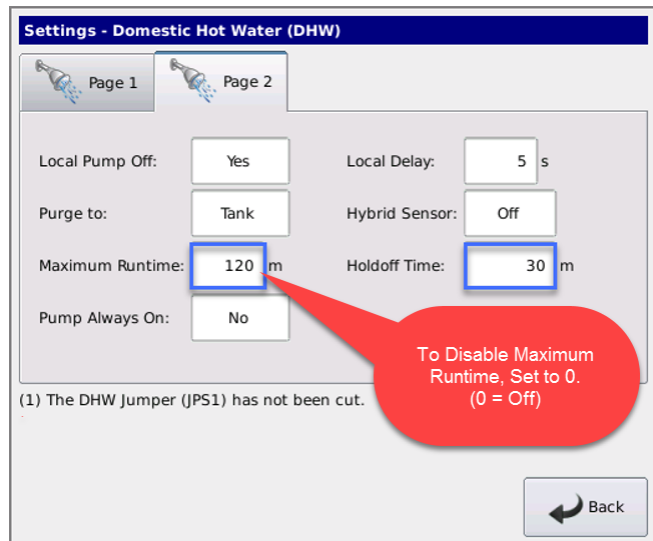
Settings - Domestic Hot Water (DHW)

Page 1 | Page 2

Local Pump Off: Yes

Local Delay: 5 s

Purge to: Tank

Hybrid Sensor: Off

Maximum Runtime: 120 m

Holdoff Time: 30 m

Pump Always On: No

To Disable Maximum Runtime, Set to 0. (0 = Off)

(1) The DHW Jumper (JPS1) has not been cut.

Back